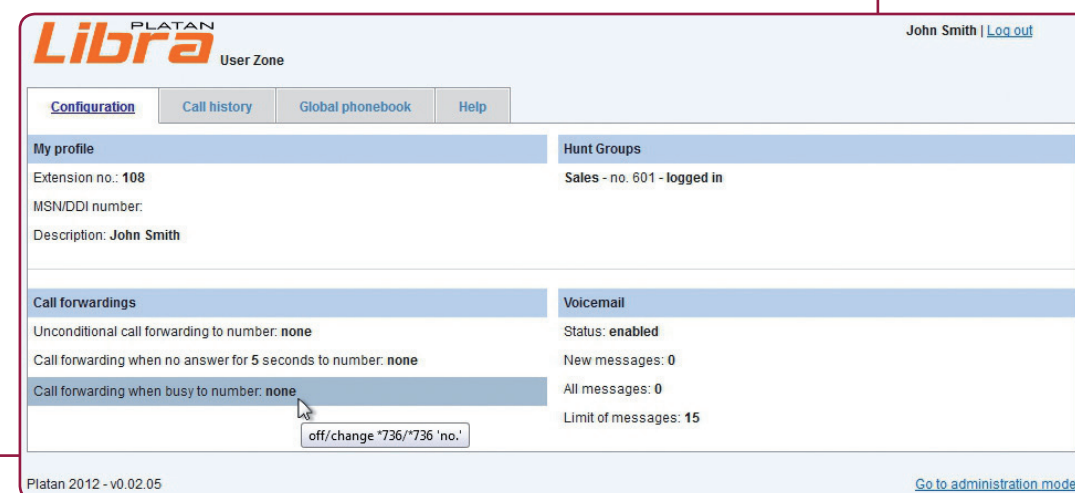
PLATAN Libra User Zone

John Smith | Log out

Configuration | Call history | Global phonebook | Help

My profile

Extension no.: 108

MSN/DDI number:

Description: John Smith

Hunt Groups

Sales - no. 601 - logged in

Call forwardings

Unconditional call forwarding to number: none

Call forwarding when no answer for 5 seconds to number: none

Call forwarding when busy to number: none

off/change *736/*736 'no.'

Voicemail

Status: enabled

New messages: 0

All messages: 0

Limit of messages: 15

Platan 2012 - v0.02.05

Go to administration mode